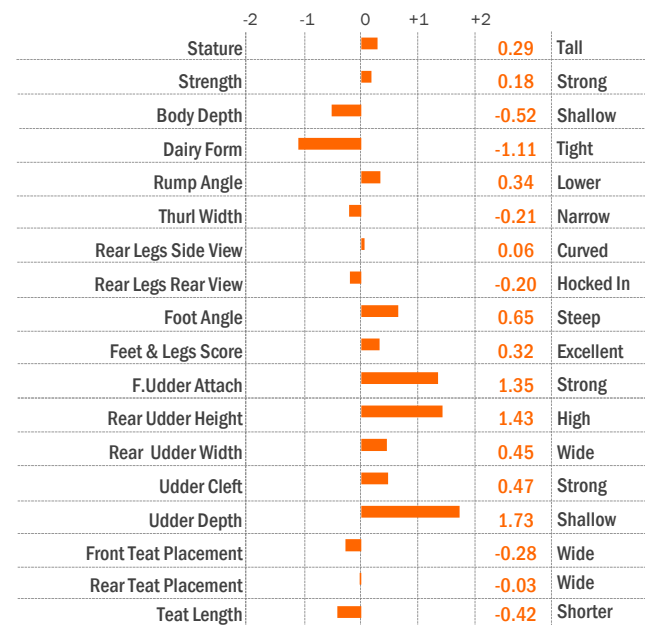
| | -2 -1 0 +1 +2 | | |
|---|---|---|---|
| Stature | | 0.29 | Tall |
| Strength | | 0.18 | Strong |
| Body Depth | | -0.52 | Shallow |
| Dairy Form | | -1.11 | Tight |
| Rump Angle | | 0.34 | Lower |
| Thurl Width | | -0.21 | Narrow |
| Rear Legs Side View | | 0.06 | Curved |
| Rear Legs Rear View | | -0.20 | Hocked In |
| Foot Angle | | 0.65 | Steep |
| Feet & Legs Score | | 0.32 | Excellent |
| F.Udder Attach | | 1.35 | Strong |
| Rear Udder Height | | 1.43 | High |
| Rear Udder Width | | 0.45 | Wide |
| Udder Cleft | | 0.47 | Strong |
| Udder Depth | | 1.73 | Shallow |
| Front Teat Placement | | -0.28 | Wide |
| Rear Teat Placement | | -0.03 | Wide |
| Teat Length | | -0.42 | Shorter |